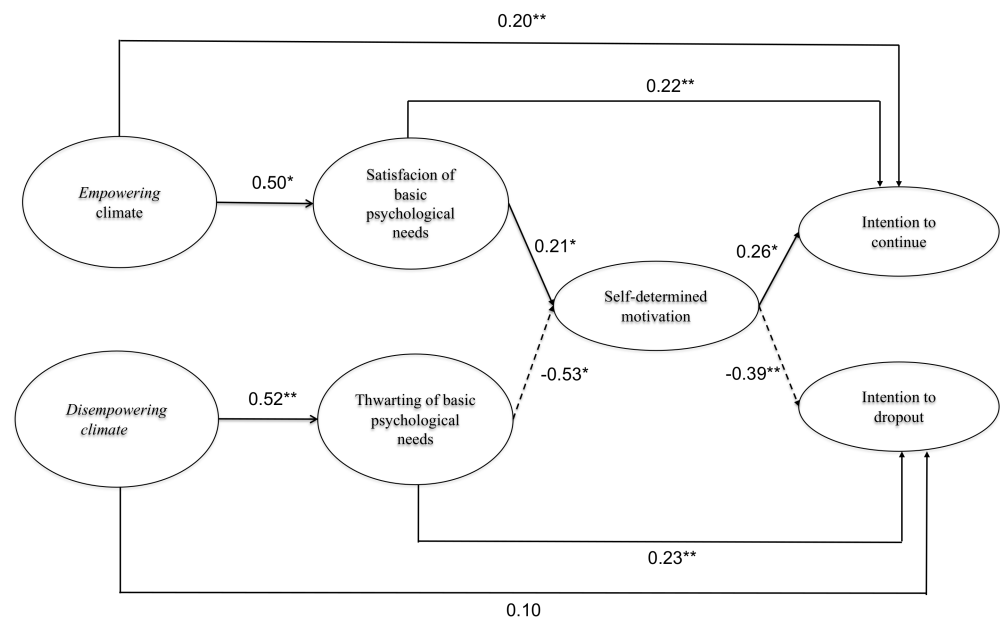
0.20**

0.22**

Empowering climate

0.50*

Satisfacion of basic psychological needs

0.21*

Self-determined motivation

0.26*

Intention to continue

Disempowering climate

0.52**

Thwarting of basic psychological needs

-0.53*

-0.39**

Intention to dropout

0.23**

0.10